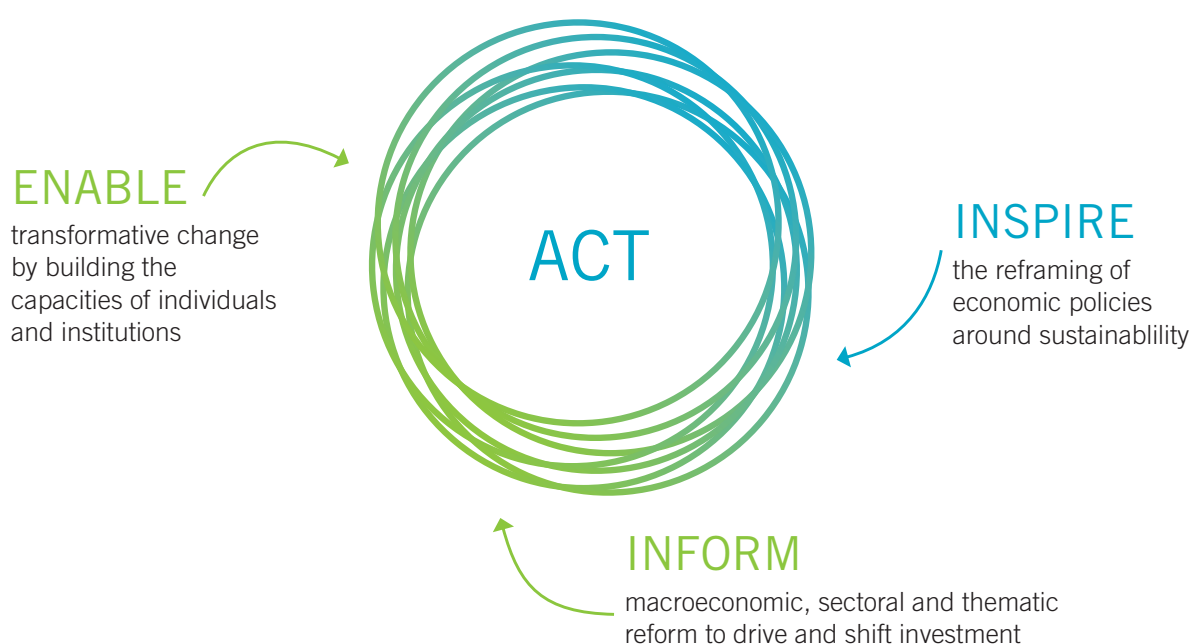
ENABLE
transformative change by building the capacities of individuals and institutions

ACT

INSPIRE
the reframing of economic policies around sustainablility

INFORM
macroeconomic, sectoral and thematic reform to drive and shift investment